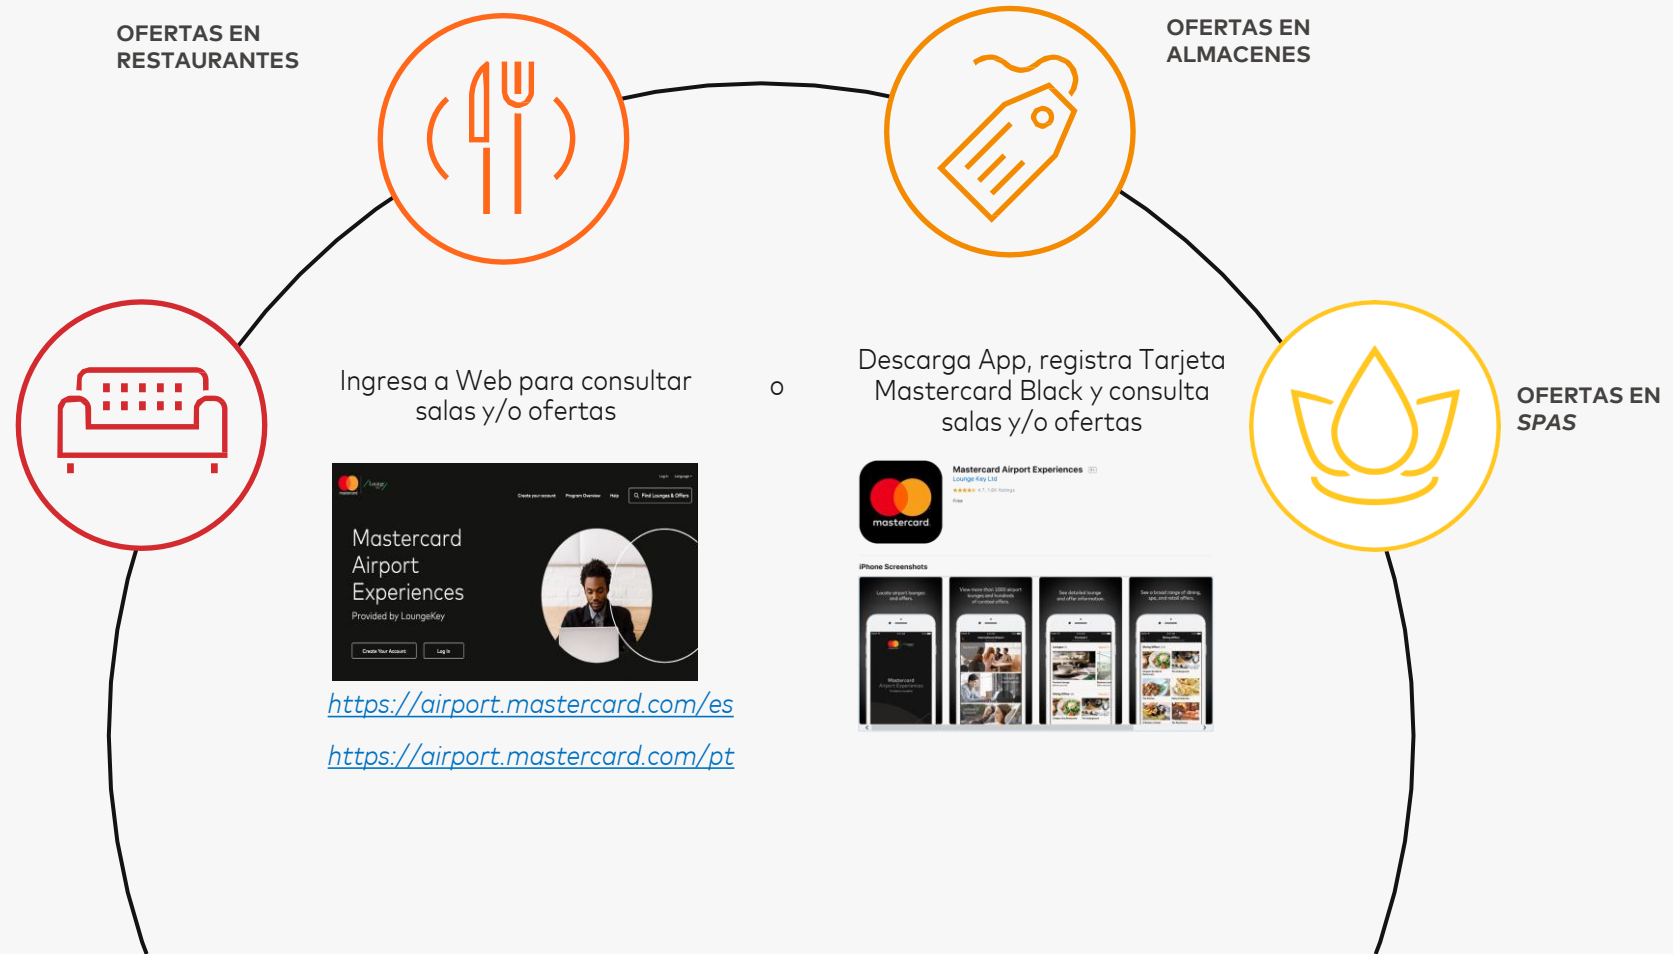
OFERTAS EN RESTAURANTES

OFERTAS EN ALMACENES

OFERTAS EN *SPAS*

Ingresa a Web para consultar salas y/o ofertas

o

Descarga App, registra Tarjeta Mastercard Black y consulta salas y/o ofertas

mastercard

Create your account Program Overview Help Find Lounges & Offers

Mastercard Airport Experiences

Provided by LoungeKey

Create Your Account Log In

https://airport.mastercard.com/es

https://airport.mastercard.com/pt

mastercard

Mastercard Airport Experiences

Lounge Key Ltd

iPhone Screenshots

Mastercard Airport Experiences